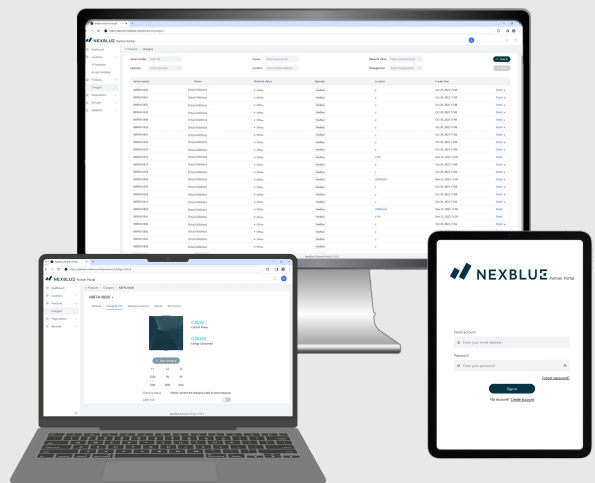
NEXBLUE Partner Portal

Dashboard
Locations
Products
Chargers
Organization
Account
Operators

Chargers

Serial number
Owner
Network status
Operator
Location
Create time

Online
Offline

Edit

NexBlue Partner Portal

NEXBLUE Partner Portal

Dashboard
Locations
Products
Chargers
Organization
Account

0.00kW
0.00kWh

Start charging

Charging status
Latest rent

NEXBLUE Partner Portal

Email account
Enter your email address
Password
Enter your password
Forgot password?
Sign In
No account? Create Account